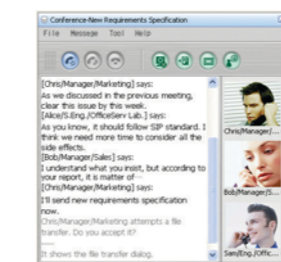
Conference-New Requirements Specification
File Message Tool Help

[Chris/Manager/Marketing] says:
As we discussed in the previous meeting, clear this issue by this week.
[Alice/S.Eng./OfficeServ Lab.] says:
As you know, it should follow SIP standard. I think we need more time to consider all the side effects.
[Bob/Manager/Sales] says:
I understand what you insist, but according to your report, it is matter of
[Chris/Manager/Marketing] says:
I'll send new requirements specification now.
Chris/Manager/Marketing attempts a file transfer. Do you accept it?

It shows the file transfer dialog.

Chris/Manager/...
Bob/Manager/S...
Sam/Eng./Offic...